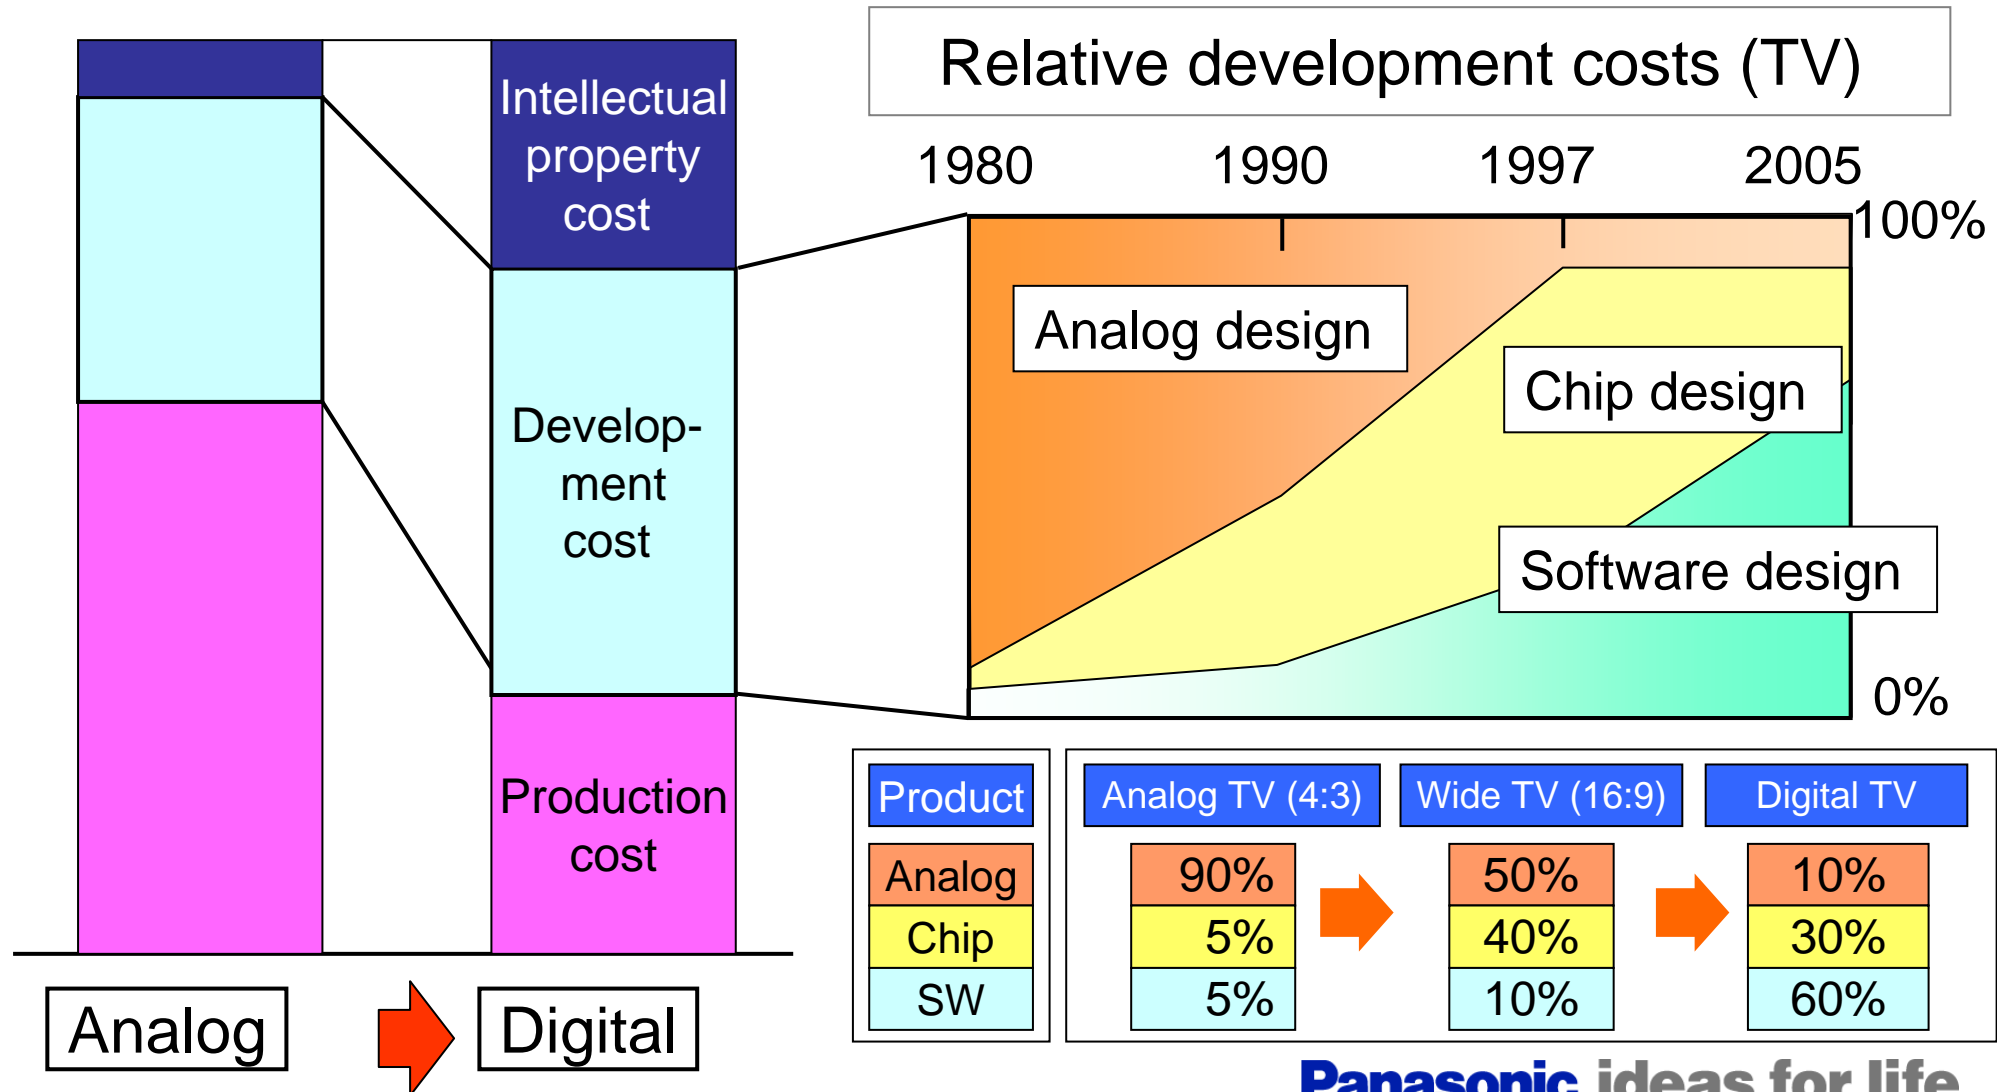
Intellectual property cost

Development cost

Production cost

Analog

Digital

Relative development costs (TV)

1980 1990 1997 2005

100%

0%

Analog design

Chip design

Software design

| Product | Analog TV (4:3) | Wide TV (16:9) | Digital TV |
|---|---|---|---|
| Analog | 90% | 50% | 10% |
| Chip | 5% | 40% | 30% |
| SW | 5% | 10% | 60% |

Panasonic ideas for life